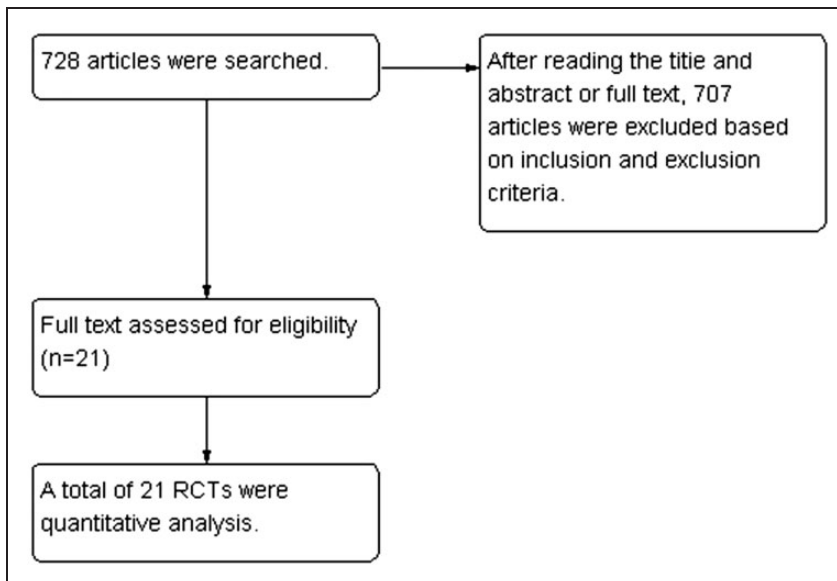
728 articles were searched.

After reading the titie and abstract or full text, 707 articles were excluded based on inclusion and exclusion criteria.

Full text assessed for eligibility (n=21)

A total of 21 RCTs were quantitative analysis.